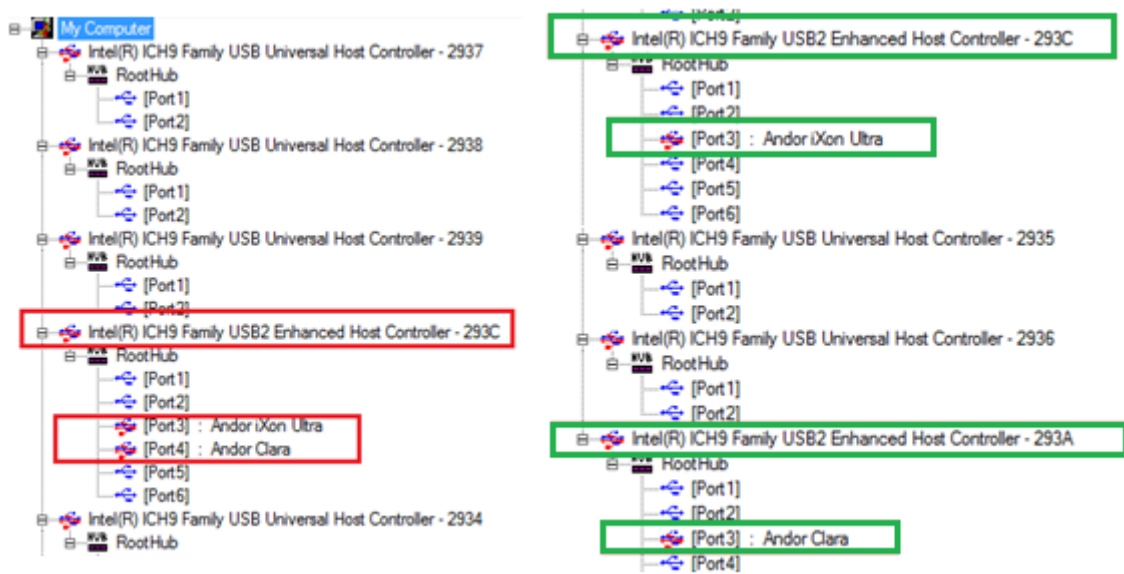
My Computer
Intel(R) ICH9 Family USB Universal Host Controller - 2937
RootHub
[Port1]
[Port2]
Intel(R) ICH9 Family USB Universal Host Controller - 2938
RootHub
[Port1]
[Port2]
Intel(R) ICH9 Family USB Universal Host Controller - 2939
RootHub
[Port1]
[Port2]
Intel(R) ICH9 Family USB2 Enhanced Host Controller - 293C
RootHub
[Port1]
[Port2]
[Port3] : Andor iXon Ultra
[Port4] : Andor Clara
[Port5]
[Port6]
Intel(R) ICH9 Family USB Universal Host Controller - 2934
RootHub

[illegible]
Intel(R) ICH9 Family USB2 Enhanced Host Controller - 293C
RootHub
[Port1]
[Port2]
[Port3] : Andor iXon Ultra
[Port4]
[Port5]
[Port6]
Intel(R) ICH9 Family USB Universal Host Controller - 2935
RootHub
[Port1]
[Port2]
Intel(R) ICH9 Family USB Universal Host Controller - 2936
RootHub
[Port1]
[Port2]
Intel(R) ICH9 Family USB2 Enhanced Host Controller - 293A
RootHub
[Port1]
[Port2]
[Port3] : Andor Clara
[Port4]